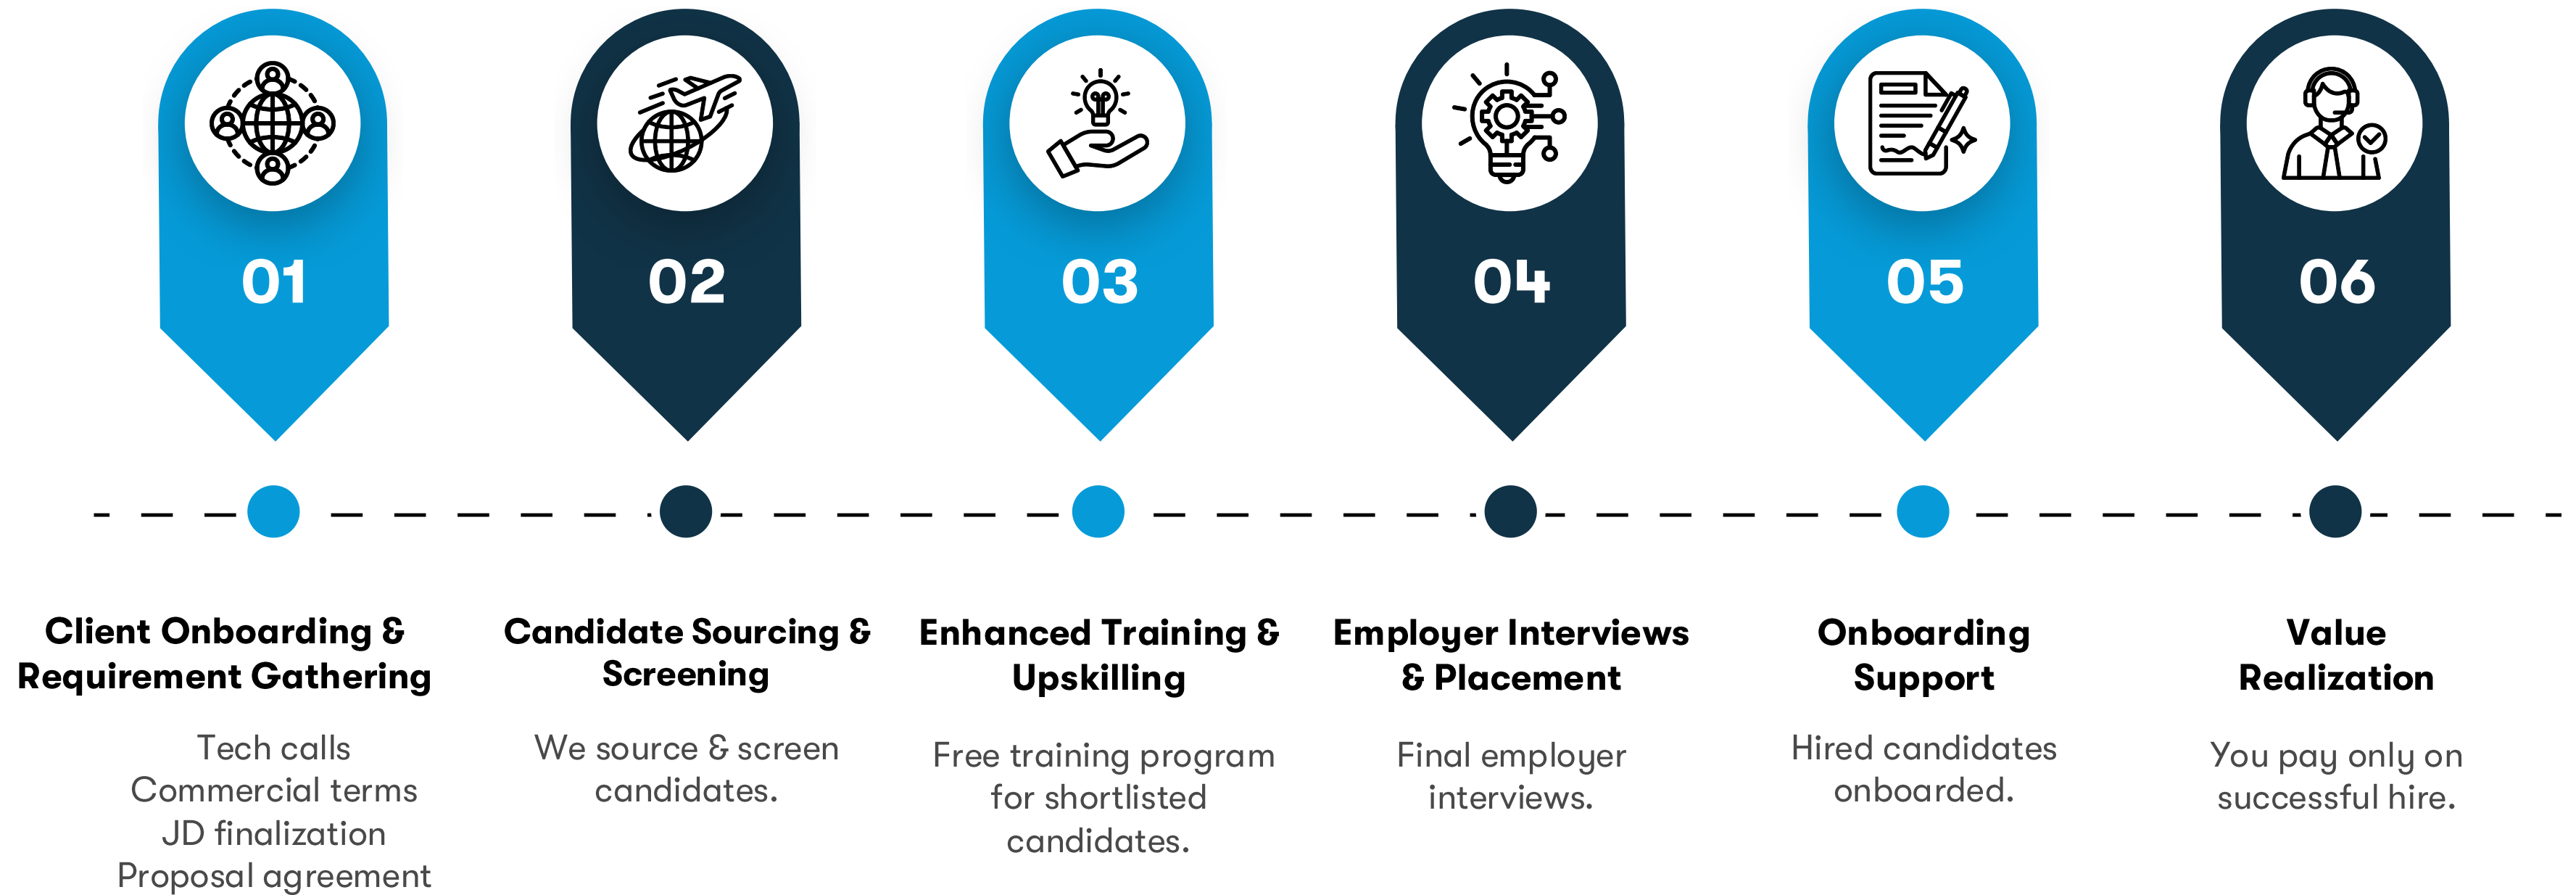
01

02

03

04

05

06

Client Onboarding & Requirement Gathering

Tech calls
Commercial terms
JD finalization
Proposal agreement

Candidate Sourcing & Screening

We source & screen candidates.

Enhanced Training & Upskilling

Free training program for shortlisted candidates.

Employer Interviews & Placement

Final employer interviews.

Onboarding Support

Hired candidates onboarded.

Value Realization

You pay only on successful hire.